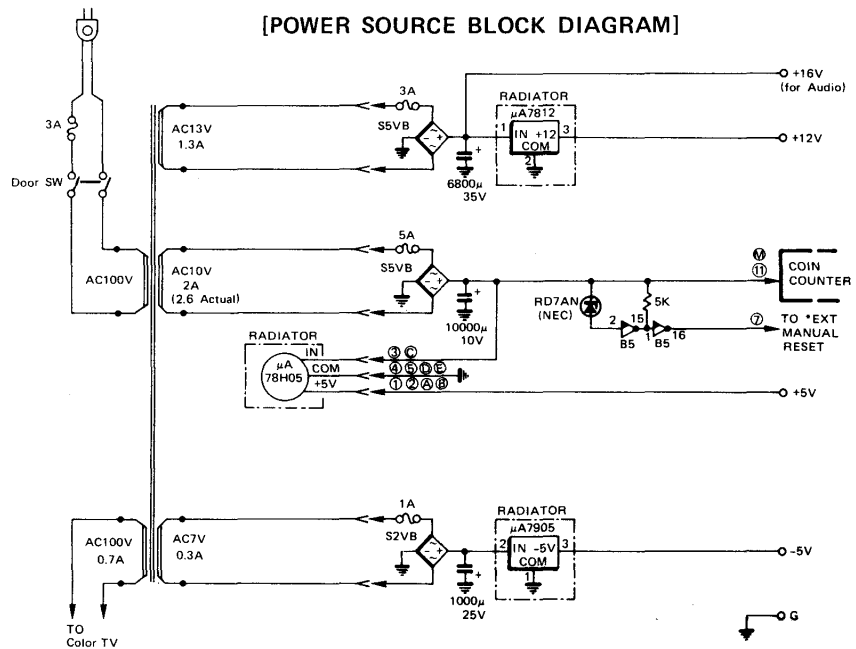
[POWER SOURCE BLOCK DIAGRAM]

3A

Door SW

AC100V

AC13V
1.3A

3A

S5VB

6800μ
35V

RADIATOR
μA7812
1 IN +12 3
COM
2

+16V
(for Audio)

+12V

AC10V
2A
(2.6 Actual)

5A

S5VB

10000μ
10V

RD7AN
(NEC)

5K

2 15 1 16
B5 B5

Ⓜ
⑪

COIN
COUNTER

⑦ TO *EXT
MANUAL
RESET

RADIATOR
μA
78H05
IN
COM
+5V

③ⓒ
④⑤ⒹⒺ
①②ⒶⒷ

+5V

AC100V
0.7A

TO
Color TV

AC7V
0.3A

1A

S2VB

1000μ
25V

RADIATOR
μA7905
2 IN -5V 3
COM
1

-5V

G